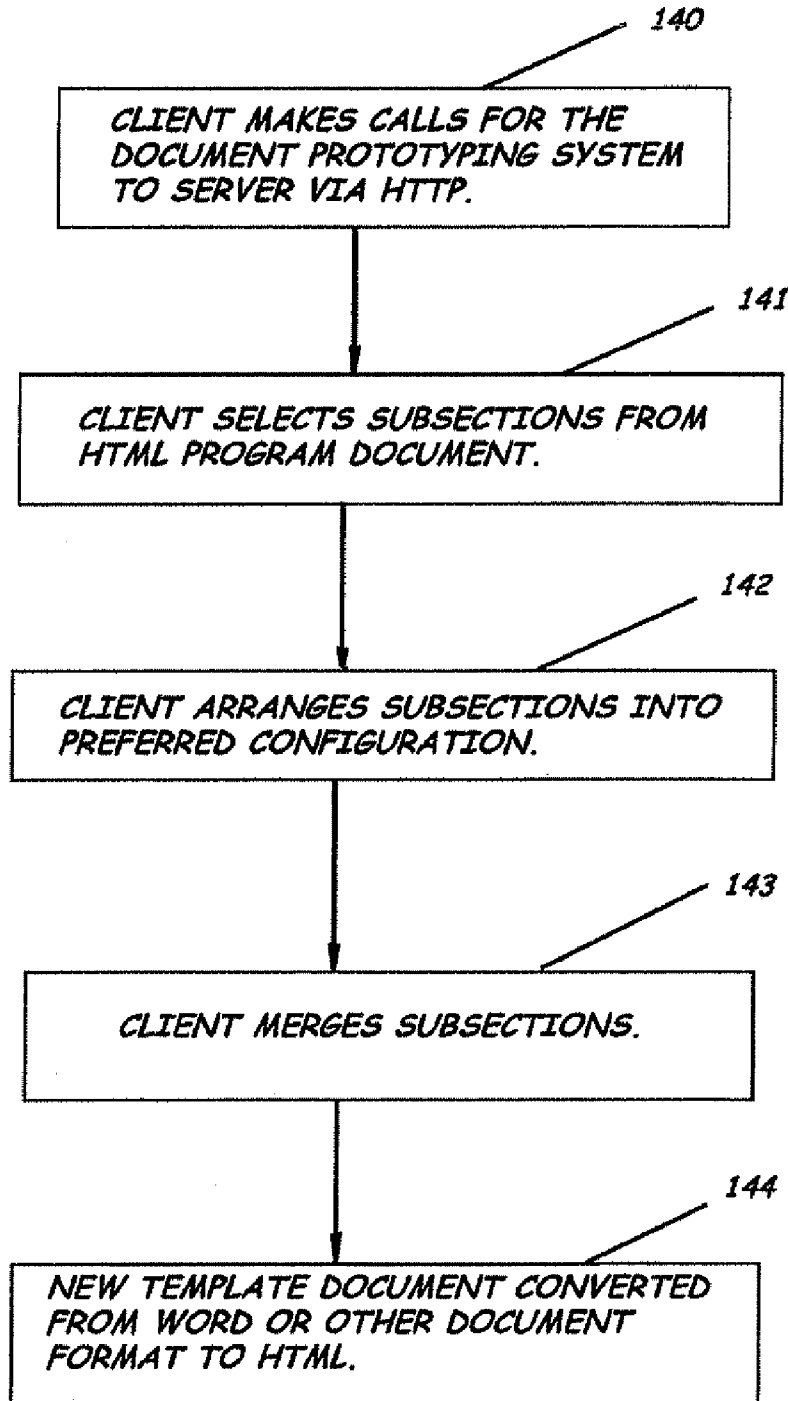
140

CLIENT MAKES CALLS FOR THE DOCUMENT PROTOTYPING SYSTEM TO SERVER VIA HTTP.

141

CLIENT SELECTS SUBSECTIONS FROM HTML PROGRAM DOCUMENT.

142

CLIENT ARRANGES SUBSECTIONS INTO PREFERRED CONFIGURATION.

143

CLIENT MERGES SUBSECTIONS.

144

NEW TEMPLATE DOCUMENT CONVERTED FROM WORD OR OTHER DOCUMENT FORMAT TO HTML.